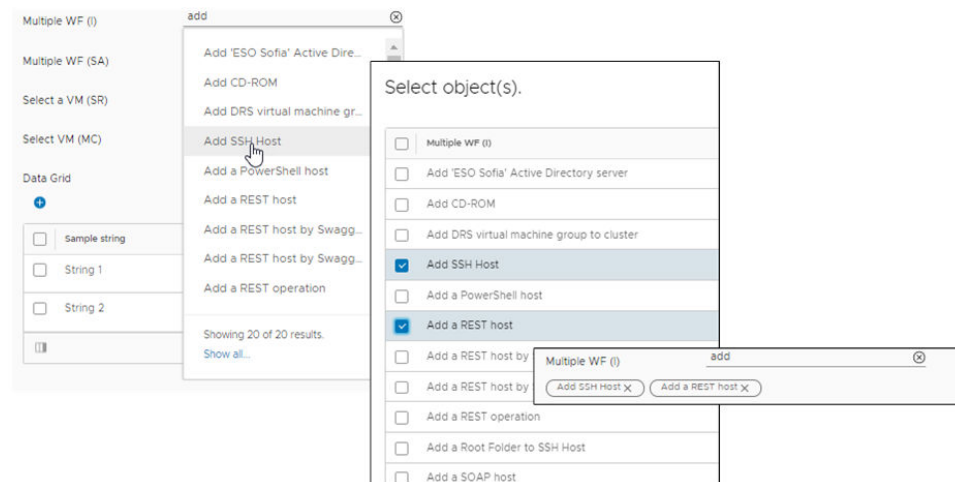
Multiple WF (I)
add
Multiple WF (SA)
Select a VM (SR)
Select VM (MC)
Data Grid

| Sample string |
|---|
| String 1 |
| String 2 |

Add 'ESO Sofia' Active Direc...
Add CD-ROM
Add DRS virtual machine gr...
Add SSH Host
Add a PowerShell host
Add a REST host
Add a REST host by Swagg...
Add a REST host by Swagg...
Add a REST operation
Showing 20 of 20 results.
Show all...

Select object(s).

| Multiple WF (I) |
|---|
| Add 'ESO Sofia' Active Directory server |
| Add CD-ROM |
| Add DRS virtual machine group to cluster |
| Add SSH Host |
| Add a PowerShell host |
| Add a REST host |
| Add a REST host by |
| Add a REST host by |
| Add a REST operation |
| Add a Root Folder to SSH Host |
| Add a SOAP host |

Multiple WF (I)
add
Add SSH Host ×
Add a REST host ×